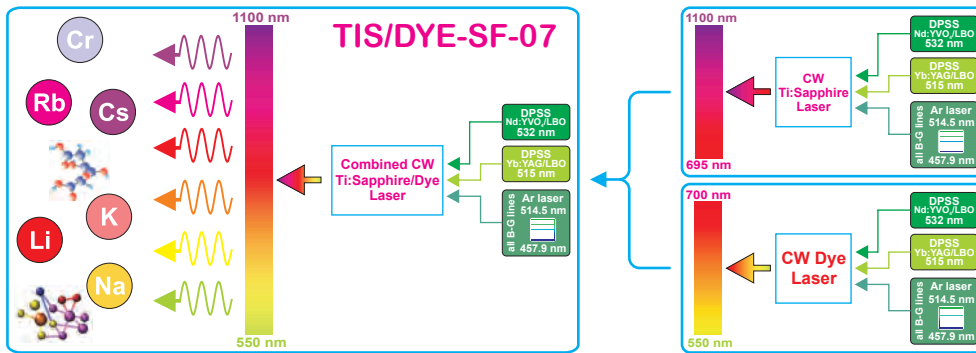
Cr

Rb

Cs

K

Li

Na

1100 nm

550 nm

TIS/DYE-SF-07

Combined CW Ti:Sapphire/Dye Laser

DPSS $Nd:YVO_4/LBO$ 532 nm

DPSS Yb:YAG/LBO 515 nm

all B-G lines

Ar laser 514.5 nm

457.9 nm

1100 nm

695 nm

CW Ti:Sapphire Laser

DPSS $Nd:YVO_4/LBO$ 532 nm

DPSS Yb:YAG/LBO 515 nm

all B-G lines

Ar laser 514.5 nm

457.9 nm

700 nm

550 nm

CW Dye Laser

DPSS $Nd:YVO_4/LBO$ 532 nm

DPSS Yb:YAG/LBO 515 nm

all B-G lines

Ar laser 514.5 nm

457.9 nm